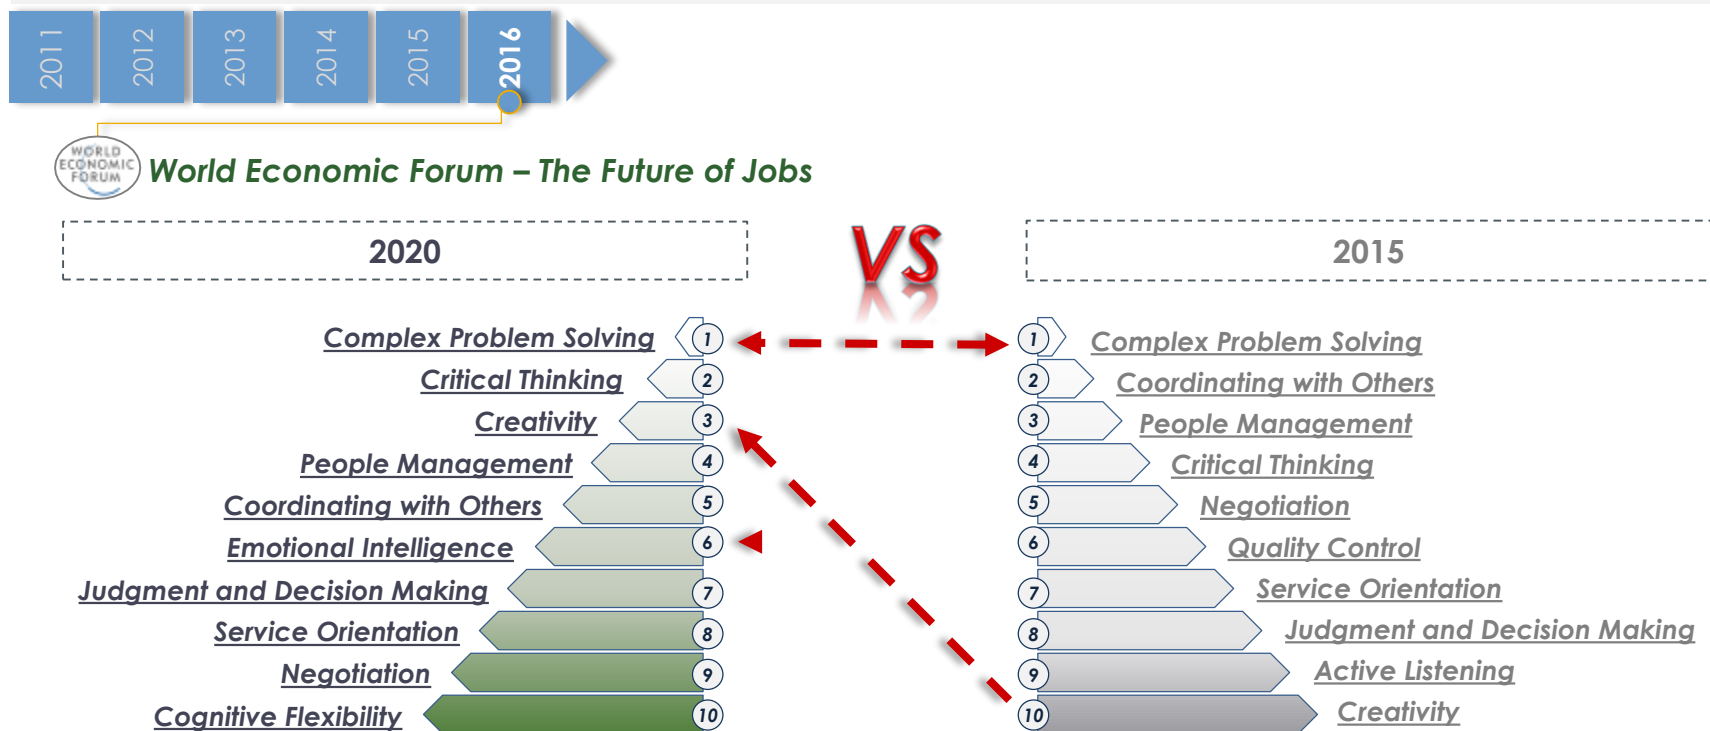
2011
2012
2013
2014
2015
2016

WORLD ECONOMIC FORUM

World Economic Forum – The Future of Jobs

2020

VS

2015

Complex Problem Solving 1
Critical Thinking 2
Creativity 3
People Management 4
Coordinating with Others 5
Emotional Intelligence 6
Judgment and Decision Making 7
Service Orientation 8
Negotiation 9
Cognitive Flexibility 10

1 Complex Problem Solving
2 Coordinating with Others
3 People Management
4 Critical Thinking
5 Negotiation
6 Quality Control
7 Service Orientation
8 Judgment and Decision Making
9 Active Listening
10 Creativity